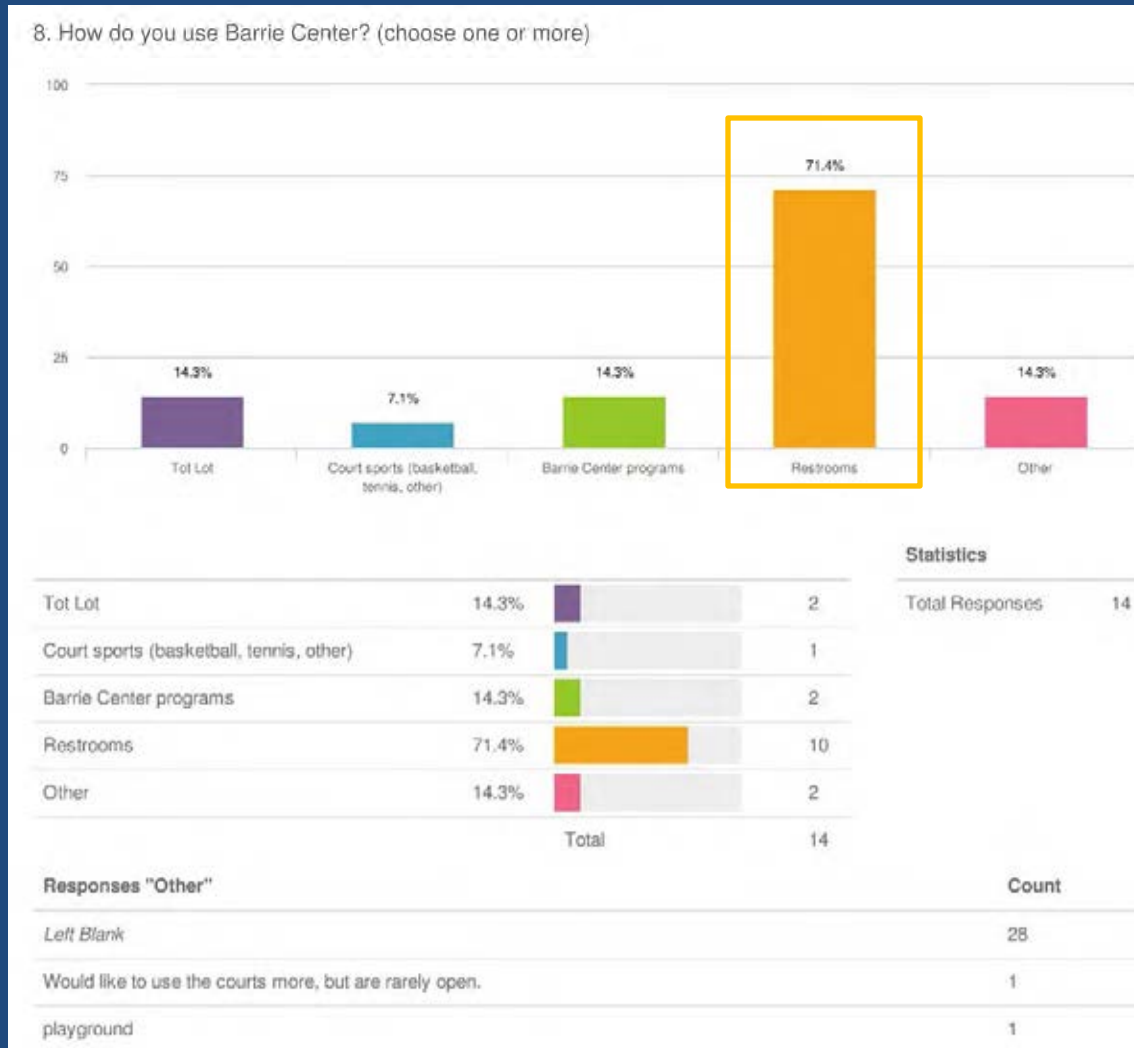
8. How do you use Barrie Center? (choose one or more)

100
75
50
25
0

14.3%
7.1%
14.3%
71.4%
14.3%

Tot Lot
Court sports (basketball, tennis, other)
Barrie Center programs
Restrooms
Other

| | | |
|---|---|---|
| Tot Lot | 14.3% | 2 |
| Court sports (basketball, tennis, other) | 7.1% | 1 |
| Barrie Center programs | 14.3% | 2 |
| Restrooms | 71.4% | 10 |
| Other | 14.3% | 2 |
| | Total | 14 |

Statistics

| | |
|---|---|
| Total Responses | 14 |

| Responses "Other" | Count |
|---|---|
| Left Blank | 28 |
| Would like to use the courts more, but are rarely open. | 1 |
| playground | 1 |